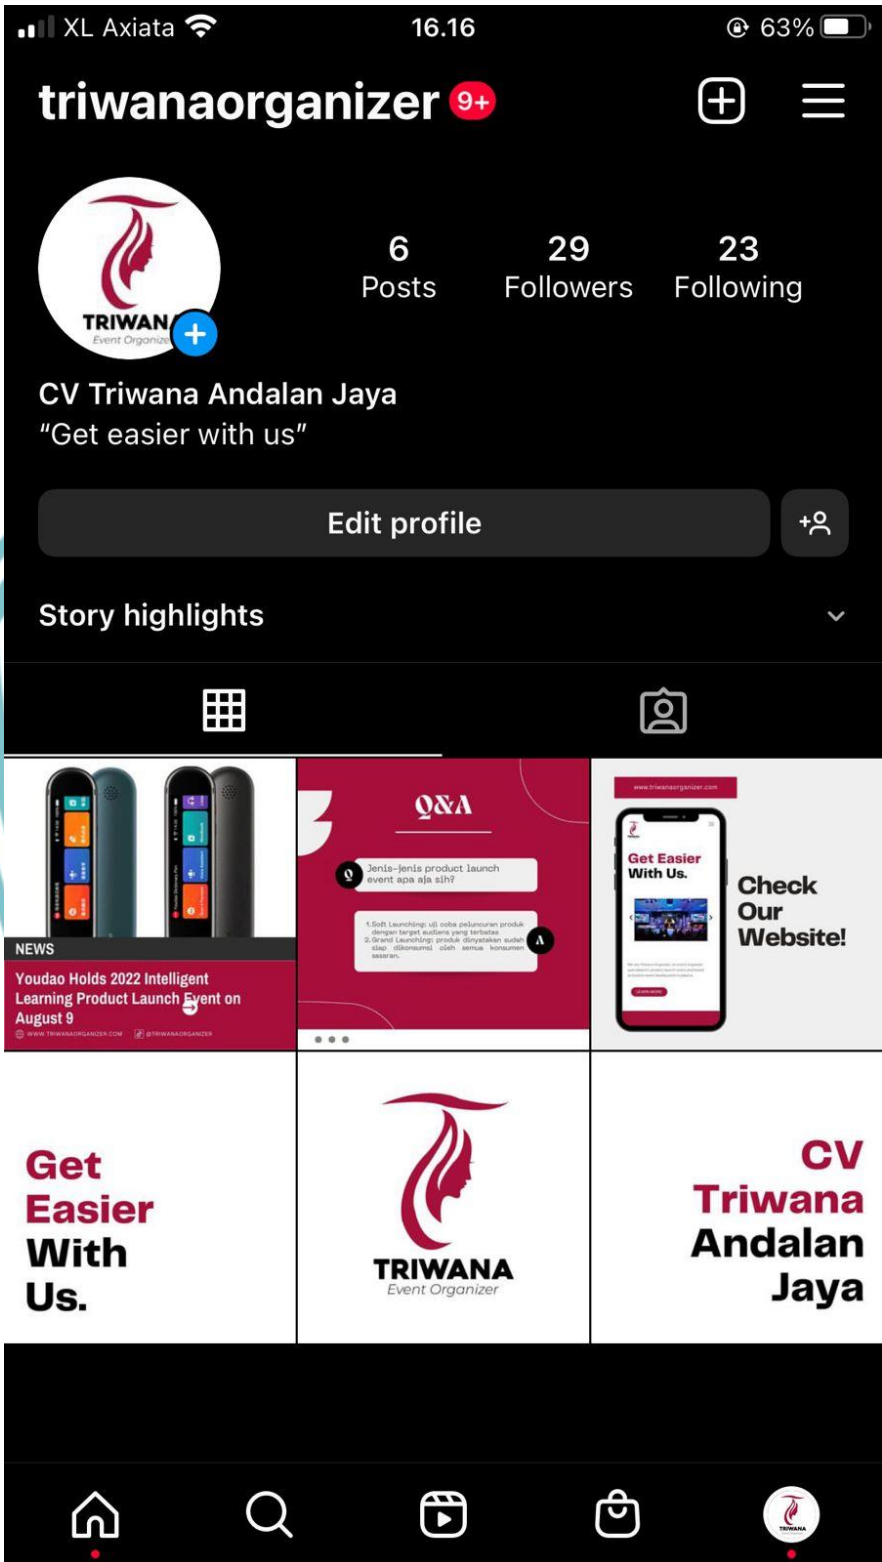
XL Axiata 16.16 63%

triwanaorganizer 9+

TRIWANA Event Organizer

6 Posts
29 Followers
23 Following

CV Triwana Andalan Jaya
"Get easier with us"

Edit profile

Story highlights

NEWS
Youdao Holds 2022 Intelligent Learning Product Launch Event on August 9
WWW.TRIWANAORGANIZER.COM @TRIWANAORGANIZER

Q&A
Jenis-jenis product launch event apa aja sih?
1. Soft Launching: uji coba peluncuran produk dengan target audiens yang terbatas.
2. Grand Launching: produk dinyatakan sudah siap dikonsumsi oleh semua konsumen sasaran.

www.triwanaorganizer.com
Get Easier With Us.
Check Our Website!

Get Easier With Us.

TRIWANA Event Organizer

CV Triwana Andalan Jaya

TRIWANA